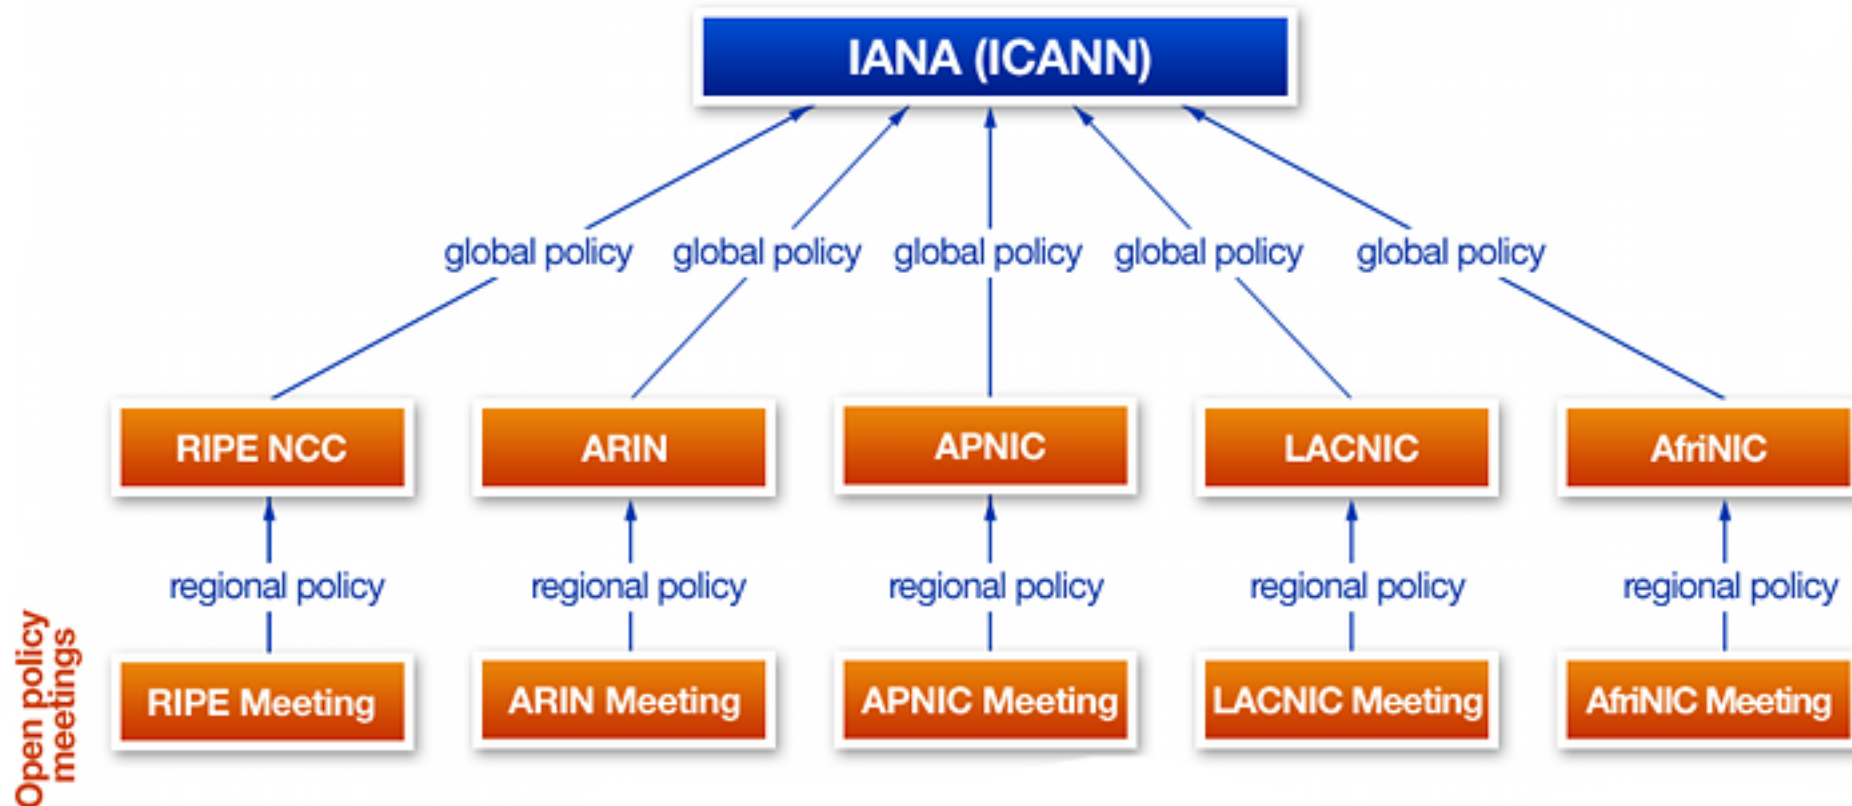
IANA (ICANN)

global policy global policy global policy global policy global policy

RIPE NCC
ARIN
APNIC
LACNIC
AfriNIC

regional policy regional policy regional policy regional policy regional policy

RIPE Meeting
ARIN Meeting
APNIC Meeting
LACNIC Meeting
AfriNIC Meeting

Open policy meetings